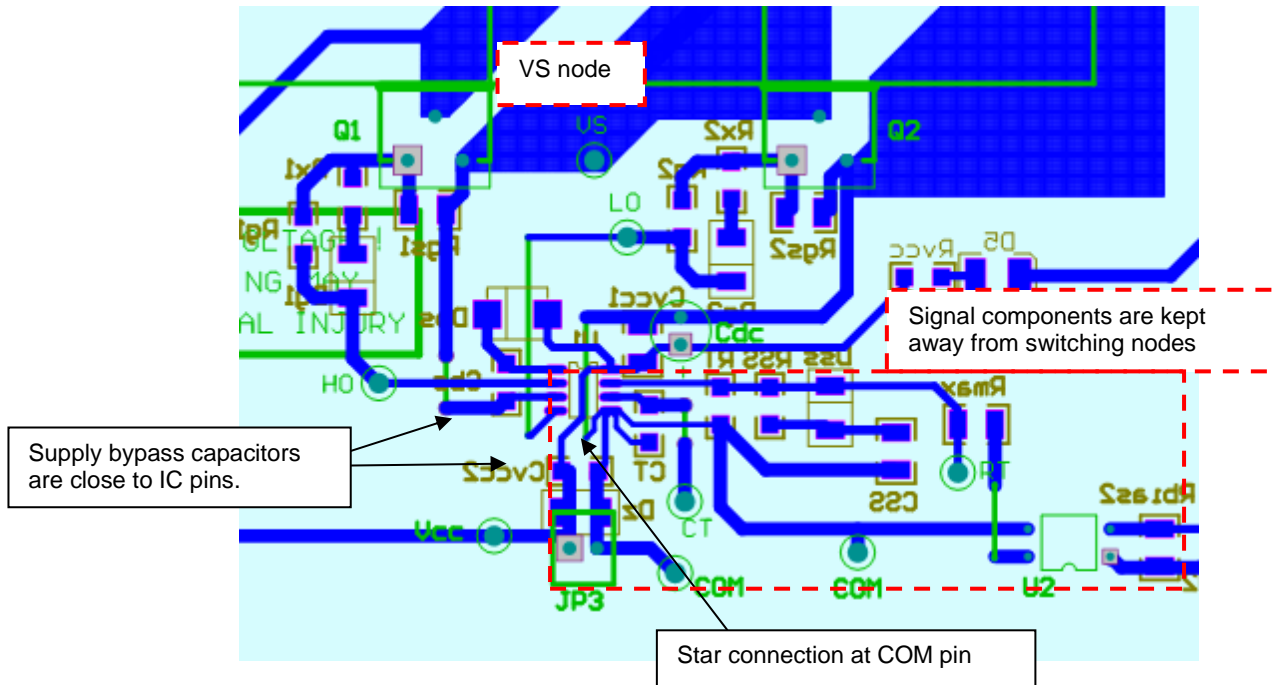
VS node

Q1

VS

Rx2

Q2

Rx1

Rg2

LO

Rgs1

Rgs2

Rg1

OLTAGE!

NG MAY

AL INJURY

Rvcc

D5

Cvcc1

Cdc

Signal components are kept away from switching nodes

Dbs

U1

DSS RSS RT

HO

Cbs

Rmax

Supply bypass capacitors are close to IC pins.

Cvcc2

CT

RT

CSS

Rbias2

Vcc

CT

Dz

JP3

COM

COM

U2

Star connection at COM pin